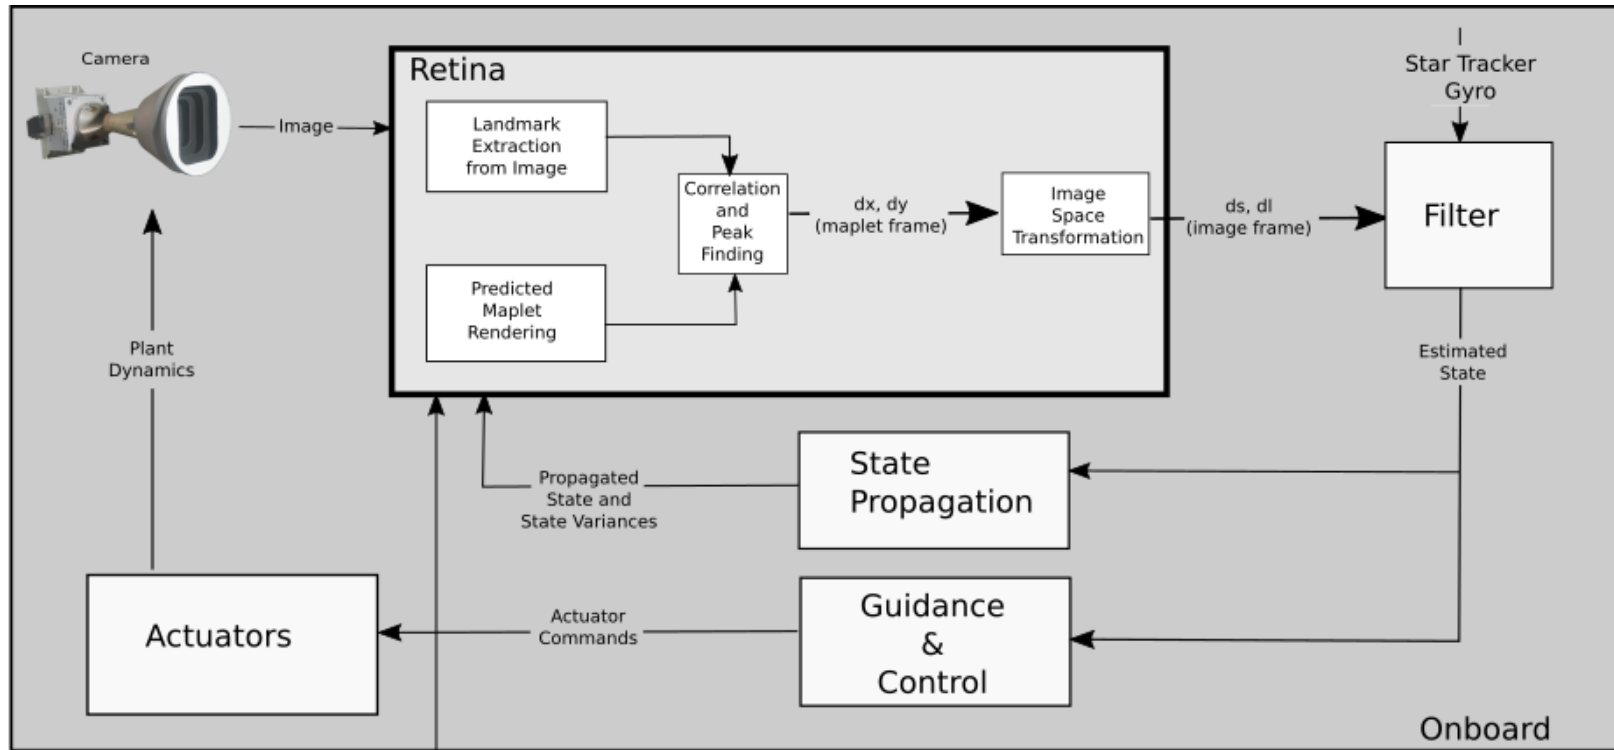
Camera

Image

Retina

Landmark Extraction from Image

Correlation and Peak Finding

Predicted Maplet Rendering

dx, dy (maplet frame)

Image Space Transformation

ds, dl (image frame)

Star Tracker Gyro

Filter

Estimated State

Plant Dynamics

State Propagation

Propagated State and State Variances

Actuators

Actuator Commands

Guidance & Control

Onboard